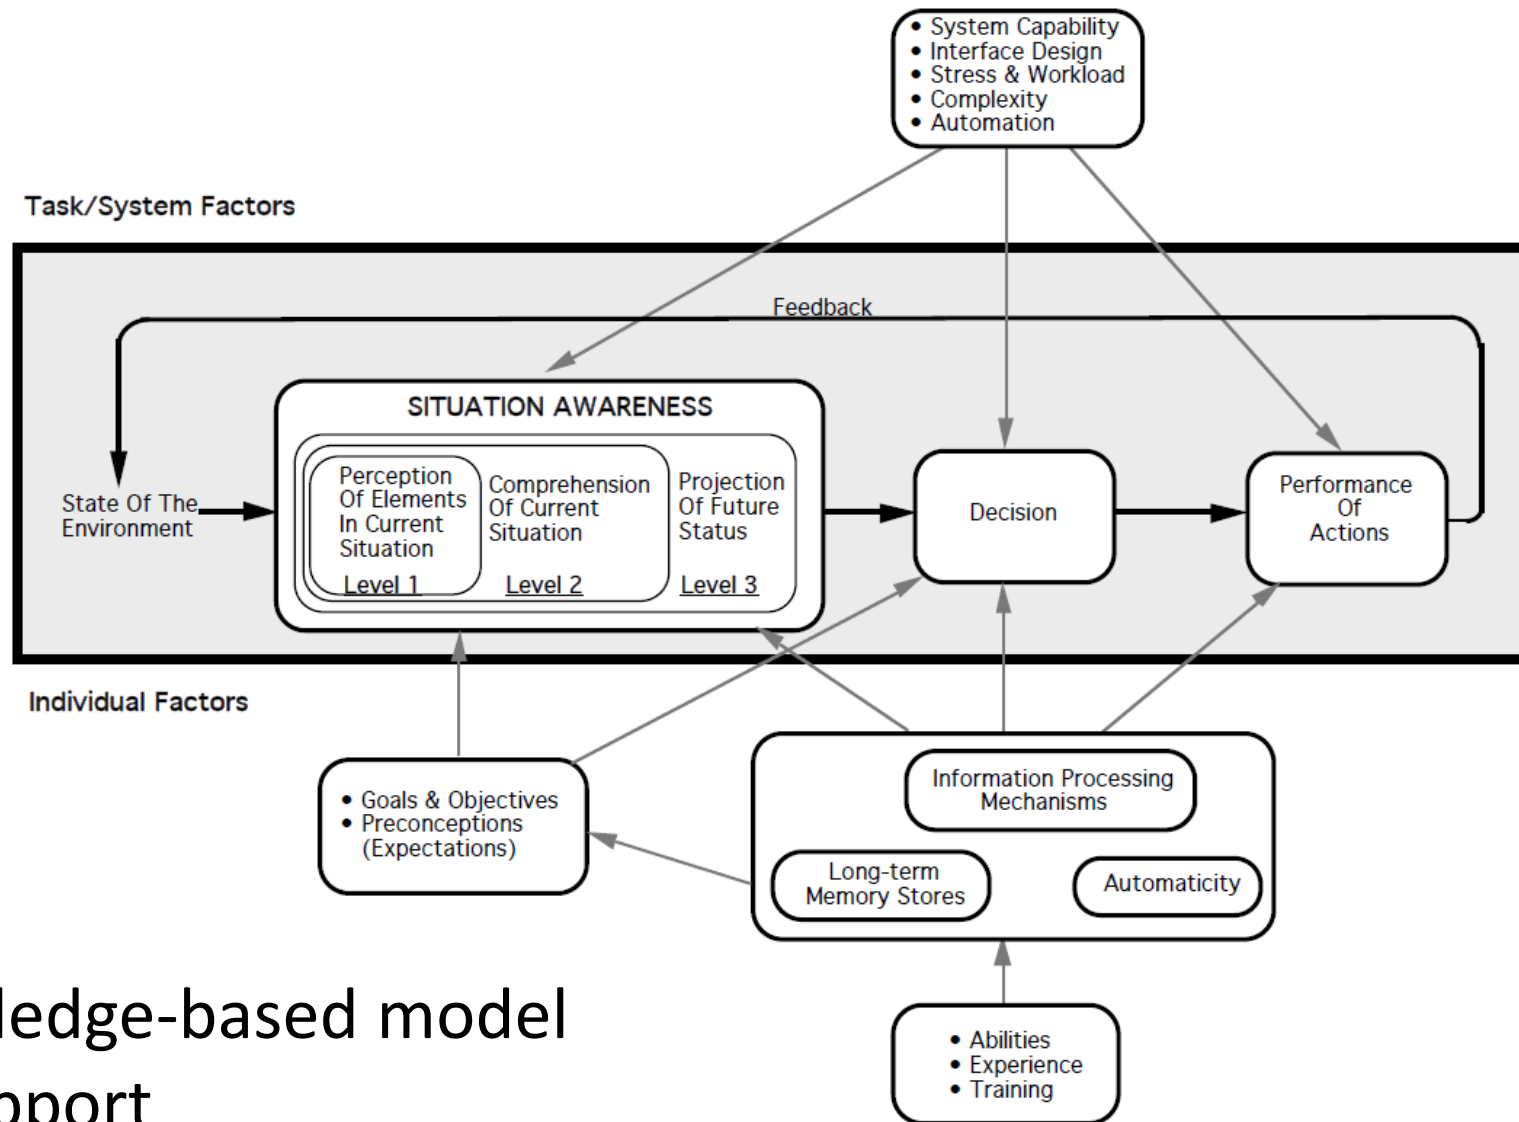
• System Capability
• Interface Design
• Stress & Workload
• Complexity
• Automation

Task/System Factors

Feedback

SITUATION AWARENESS

State Of The Environment

Perception Of Elements In Current Situation

Level 1

Comprehension Of Current Situation

Level 2

Projection Of Future Status

Level 3

Decision

Performance Of Actions

Individual Factors

• Goals & Objectives
• Preconceptions (Expectations)

Information Processing Mechanisms

Long-term Memory Stores

Automaticity

• Abilities
• Experience
• Training

ledge-based model

pport